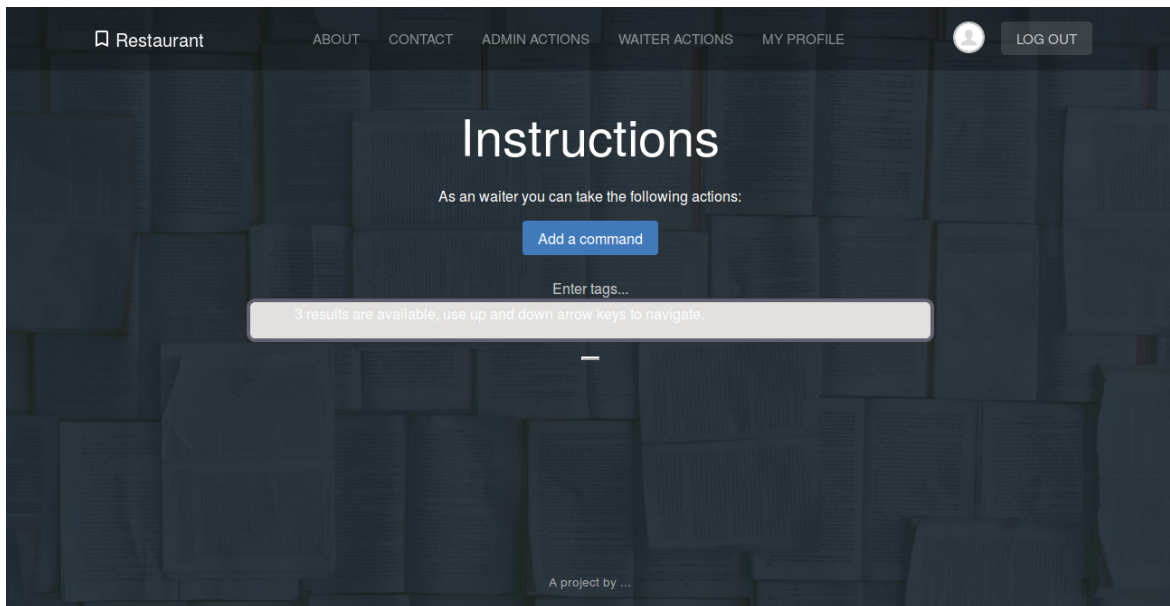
Restaurant

ABOUT CONTACT ADMIN ACTIONS WAITER ACTIONS MY PROFILE

LOG OUT

Instructions

As an waiter you can take the following actions:

Add a command

Enter tags...

3 results are available, use up and down arrow keys to navigate.

A project by ...